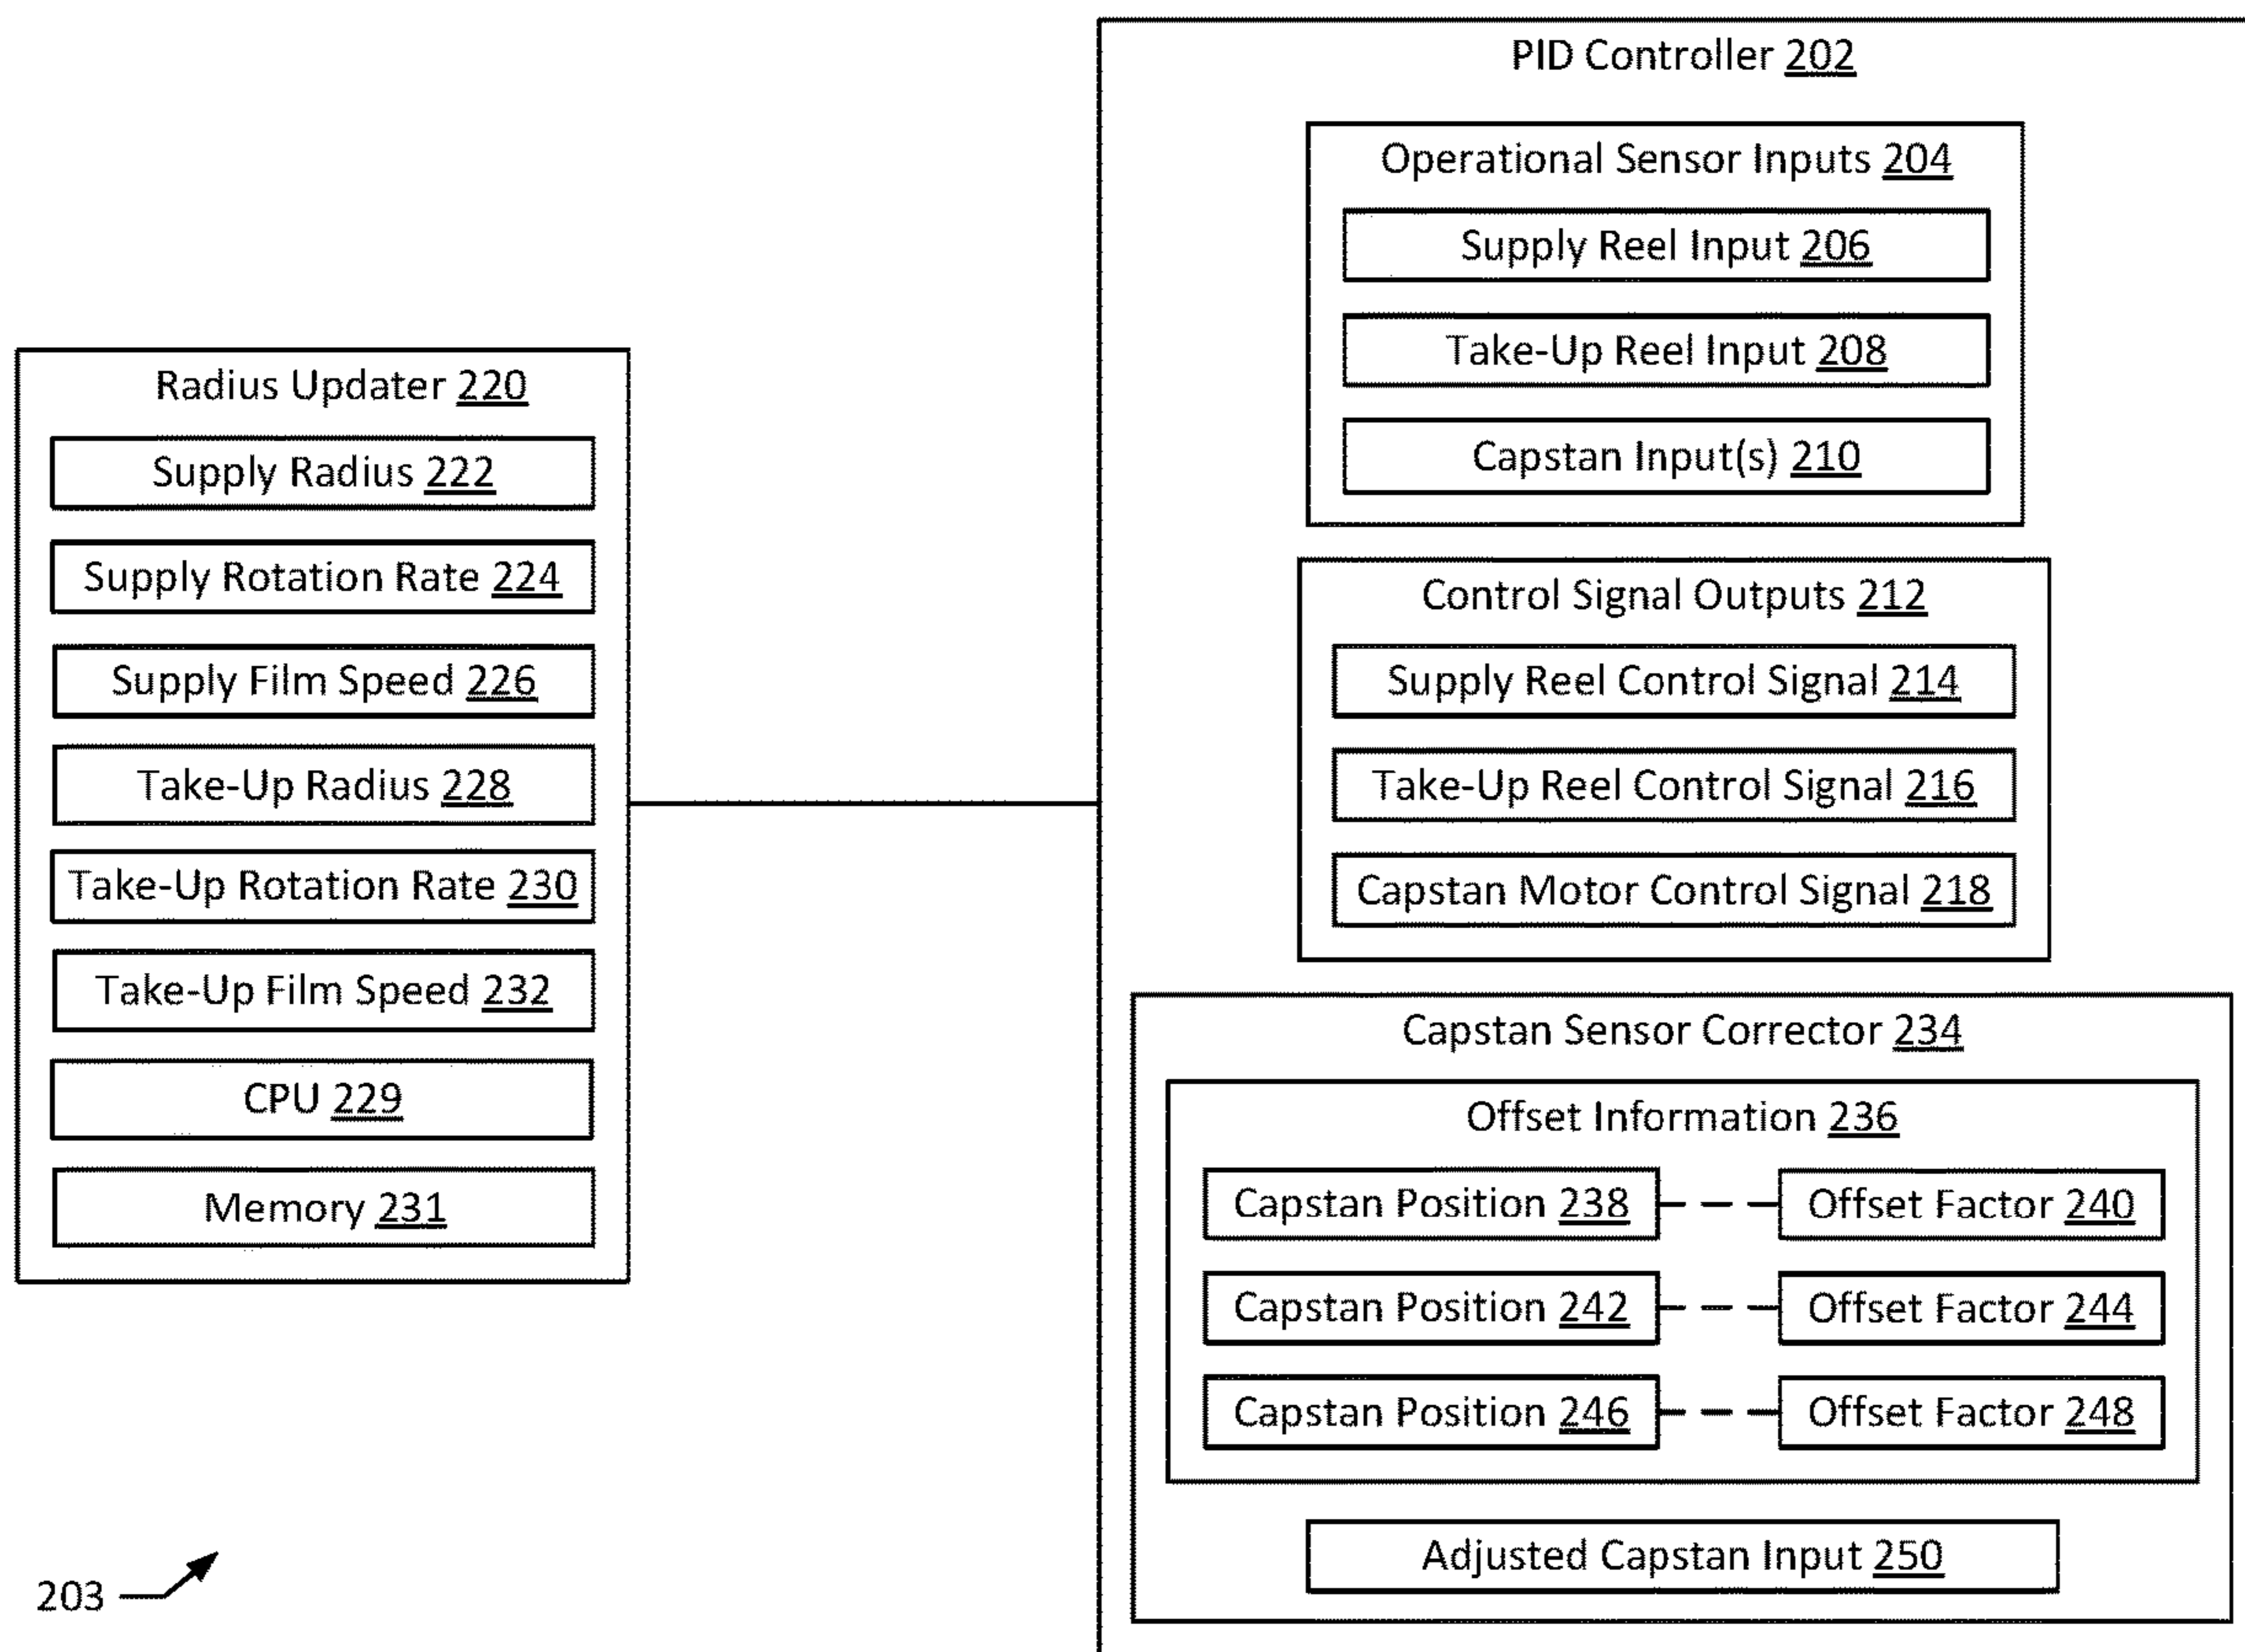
PID Controller 202

Operational Sensor Inputs 204

Supply Reel Input 206

Take-Up Reel Input 208

Capstan Input(s) 210

Control Signal Outputs 212

Supply Reel Control Signal 214

Take-Up Reel Control Signal 216

Capstan Motor Control Signal 218

Capstan Sensor Corrector 234

Offset Information 236

Capstan Position 238

Offset Factor 240

Capstan Position 242

Offset Factor 244

Capstan Position 246

Offset Factor 248

Adjusted Capstan Input 250

Radius Updater 220

Supply Radius 222

Supply Rotation Rate 224

Supply Film Speed 226

Take-Up Radius 228

Take-Up Rotation Rate 230

Take-Up Film Speed 232

CPU 229

Memory 231

203